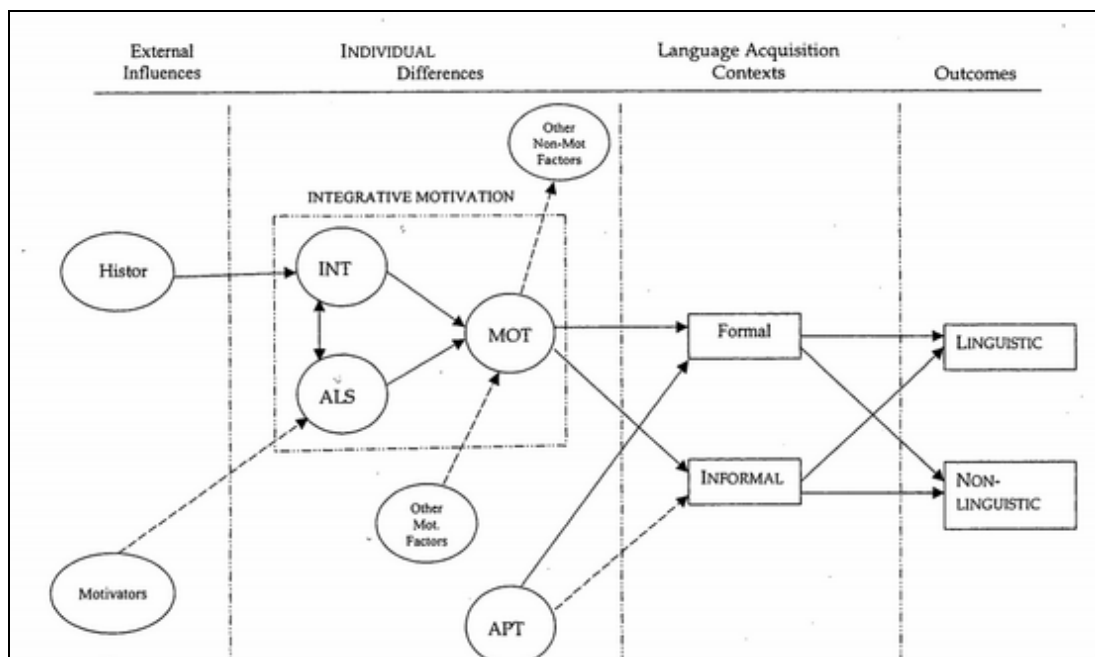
External Influences

INDIVIDUAL Differences

Language Acquisition Contexts

Outcomes

Other Non-Mot Factors

INTEGRATIVE MOTIVATION

Histor

INT

ALS

MOT

Formal

INFORMAL

LINGUISTIC

NON-LINGUISTIC

Other Mot. Factors

Motivators

APT